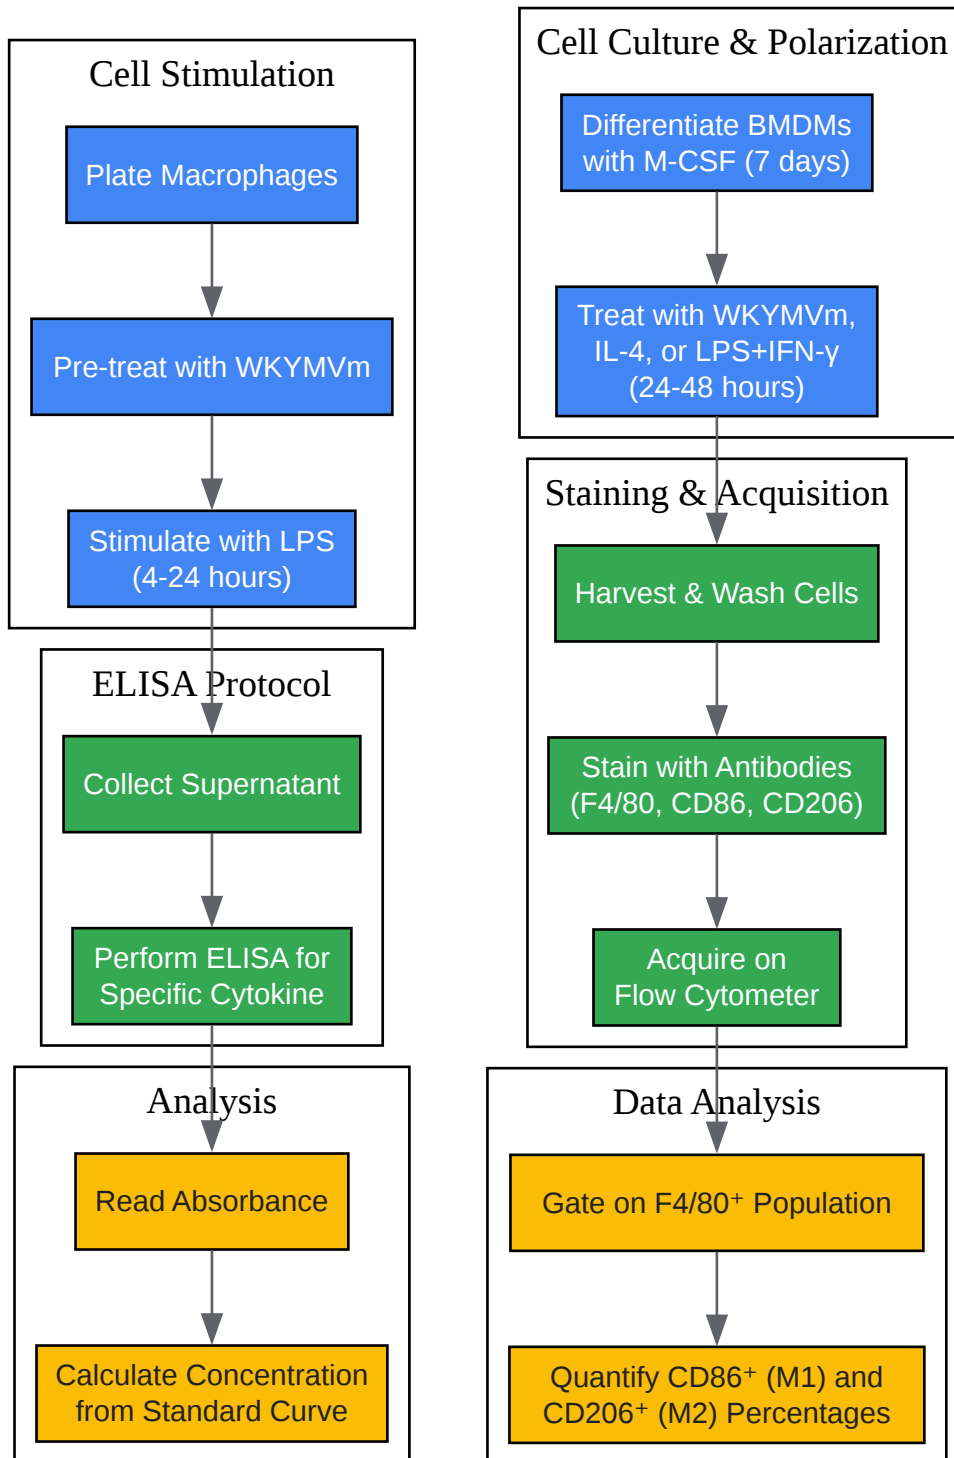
Cell Stimulation

Plate Macrophages

Pre-treat with WKYMVm

Stimulate with LPS (4-24 hours)

ELISA Protocol

Collect Supernatant

Perform ELISA for Specific Cytokine

Analysis

Read Absorbance

Calculate Concentration from Standard Curve

Cell Culture & Polarization

Differentiate BMDMs with M-CSF (7 days)

Treat with WKYMVm, IL-4, or LPS+IFN-γ (24-48 hours)

Staining & Acquisition

Harvest & Wash Cells

Stain with Antibodies (F4/80, CD86, CD206)

Acquire on Flow Cytometer

Data Analysis

Gate on F4/80$^+$ Population

Quantify CD86$^+$ (M1) and CD206$^+$ (M2) Percentages